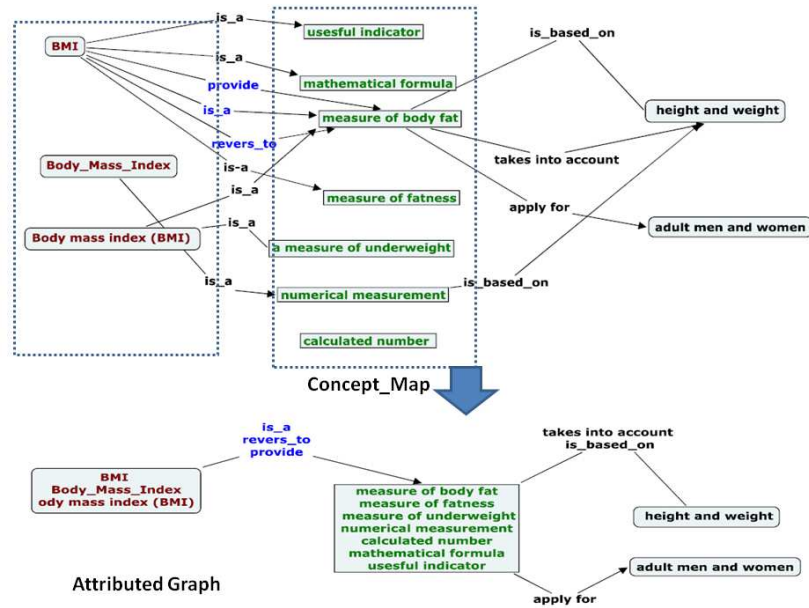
BMI

is_a

usefful indicator

is_a

mathematical formula

provide

is_based_on

is_a

measure of body fat

height and weight

revers_to

Body_Mass_Index

is-a

takes into account

is_a

measure of fatness

apply for

is_a

adult men and women

Body mass index (BMI)

a measure of underweight

is_a

is_based_on

numerical measurement

calculated number

Concept_Map

is_a
revers_to
provide

takes into account
is_based_on

BMI
Body_Mass_Index
ody mass index (BMI)

measure of body fat
measure of fatness
measure of underweight
numerical measurement
calculated number
mathematical formula
usefful indicator

height and weight

adult men and women

Attributed Graph

apply for